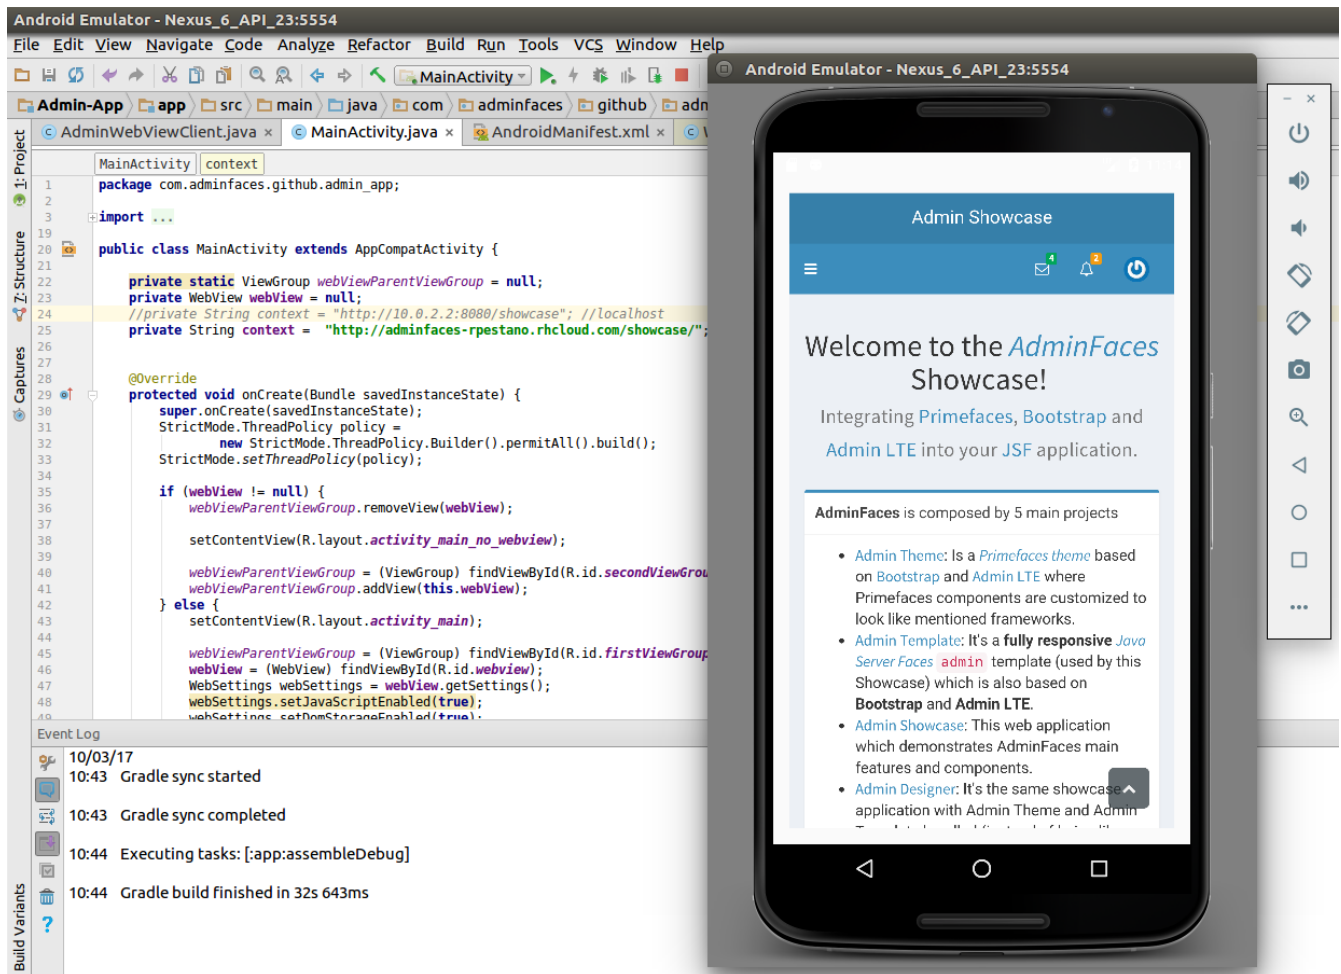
Android Emulator - Nexus_6_API_23:5554

File Edit View Navigate Code Analyze Refactor Build Run Tools VCS Window Help

MainActivity

Admin-App app src main java com adminfaces github adm

AdminWebViewClient.java × MainActivity.java × AndroidManifest.xml ×

1: Project
Z: Structure
Captures
Build Variants

MainActivity context

```
1  package com.adminfaces.github.admin_app;
2
3  import ...
19
20 public class MainActivity extends AppCompatActivity {
21
22     private static ViewGroup webViewParentViewGroup = null;
23     private WebView webView = null;
24     //private String context = "http://10.0.2.2:8080/showcase"; //localhost
25     private String context =  "http://adminfaces-rpestano.rhcloud.com/showcase/";
26
27
28     @Override
29     protected void onCreate(Bundle savedInstanceState) {
30         super.onCreate(savedInstanceState);
31         StrictMode.ThreadPolicy policy =
32                 new StrictMode.ThreadPolicy.Builder().permitAll().build();
33         StrictMode.setThreadPolicy(policy);
34
35         if (webView != null) {
36             webViewParentViewGroup.removeView(webView);
37
38             setContentView(R.layout.activity_main_no_webview);
39
40             webViewParentViewGroup = (ViewGroup) findViewById(R.id.secondViewGrou
41             webViewParentViewGroup.addView(this.webView);
42         } else {
43             setContentView(R.layout.activity_main);
44
45             webViewParentViewGroup = (ViewGroup) findViewById(R.id.firstViewGroup
46             webView = (WebView) findViewById(R.id.webview);
47             WebSettings webSettings = webView.getSettings();
48             webSettings.setJavaScriptEnabled(true);
49             webSettings.setDomStorageEnabled(true);
```

Event Log
10/03/17
10:43 Gradle sync started

10:43 Gradle sync completed

10:44 Executing tasks: [:app:assembleDebug]

10:44 Gradle build finished in 32s 643ms

Android Emulator - Nexus_6_API_23:5554

Admin Showcase

4 2

Welcome to the AdminFaces Showcase!

Integrating Primefaces, Bootstrap and Admin LTE into your JSF application.

AdminFaces is composed by 5 main projects

• Admin Theme: Is a Primefaces theme based on Bootstrap and Admin LTE where Primefaces components are customized to look like mentioned frameworks.
• Admin Template: It's a fully responsive Java Server Faces admin template (used by this Showcase) which is also based on Bootstrap and Admin LTE.
• Admin Showcase: This web application which demonstrates AdminFaces main features and components.
• Admin Designer: It's the same showcase application with Admin Theme and Admin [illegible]